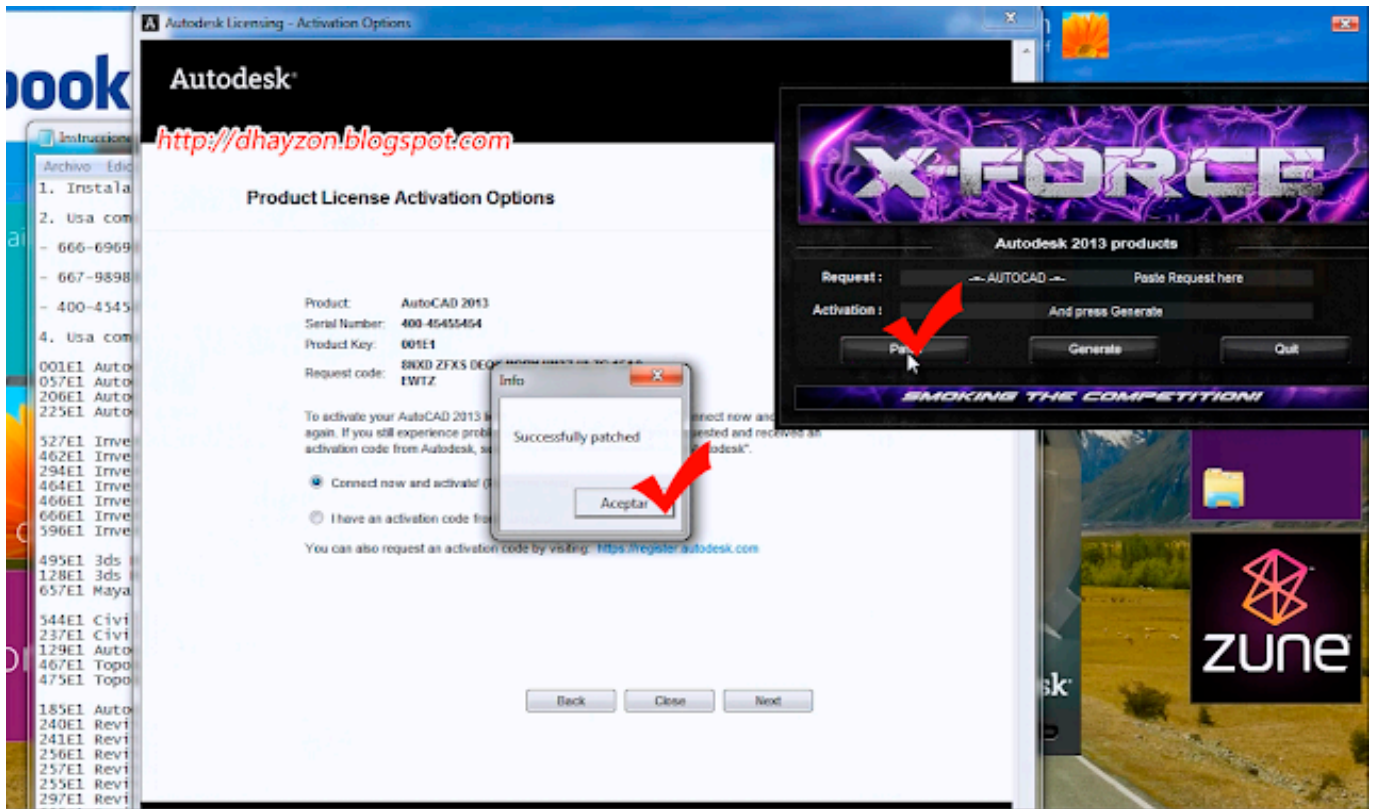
ook

Instruccione

Archivo Edic

1. Instala

2. Usa com

- 666-6969

- 667-9898

- 400-4545

4. Usa com

001E1 Auto
057E1 Auto
206E1 Auto
225E1 Auto

527E1 Inve
462E1 Inve
294E1 Inve
464E1 Inve
466E1 Inve
666E1 Inve
596E1 Inve

495E1 3ds
128E1 3ds
657E1 Maya

544E1 Civi
237E1 Civi
129E1 Auto
467E1 Topo
475E1 Topo

185E1 Auto
240E1 Revi
241E1 Revi
256E1 Revi
257E1 Revi
255E1 Revi
297E1 Revi

Autodesk Licensing - Activation Options

Autodesk

http://dhayzon.blogspot.com

Product License Activation Options

Product: AutoCAD 2013
Serial Number: 400-45455454
Product Key: 001E1
Request code: 8NXD ZFXS DEQ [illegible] EWTZ

To activate your AutoCAD 2013 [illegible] onnect now and again. If you still experience probl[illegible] quested and received an activation code from Autodesk, s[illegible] odesk".

Connect now and activate! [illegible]

I have an activation code fro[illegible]

You can also request an activation code by visiting: https://register.autodesk.com

Back Close Next

Info

Successfully patched

Aceptar

X-FORCE

Autodesk 2013 products

Request : -= AUTOCAD =- Paste Request here

Activation : And press Generate

Pa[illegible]

Generate

Quit

SMOKING THE COMPETITION!

sk

zune